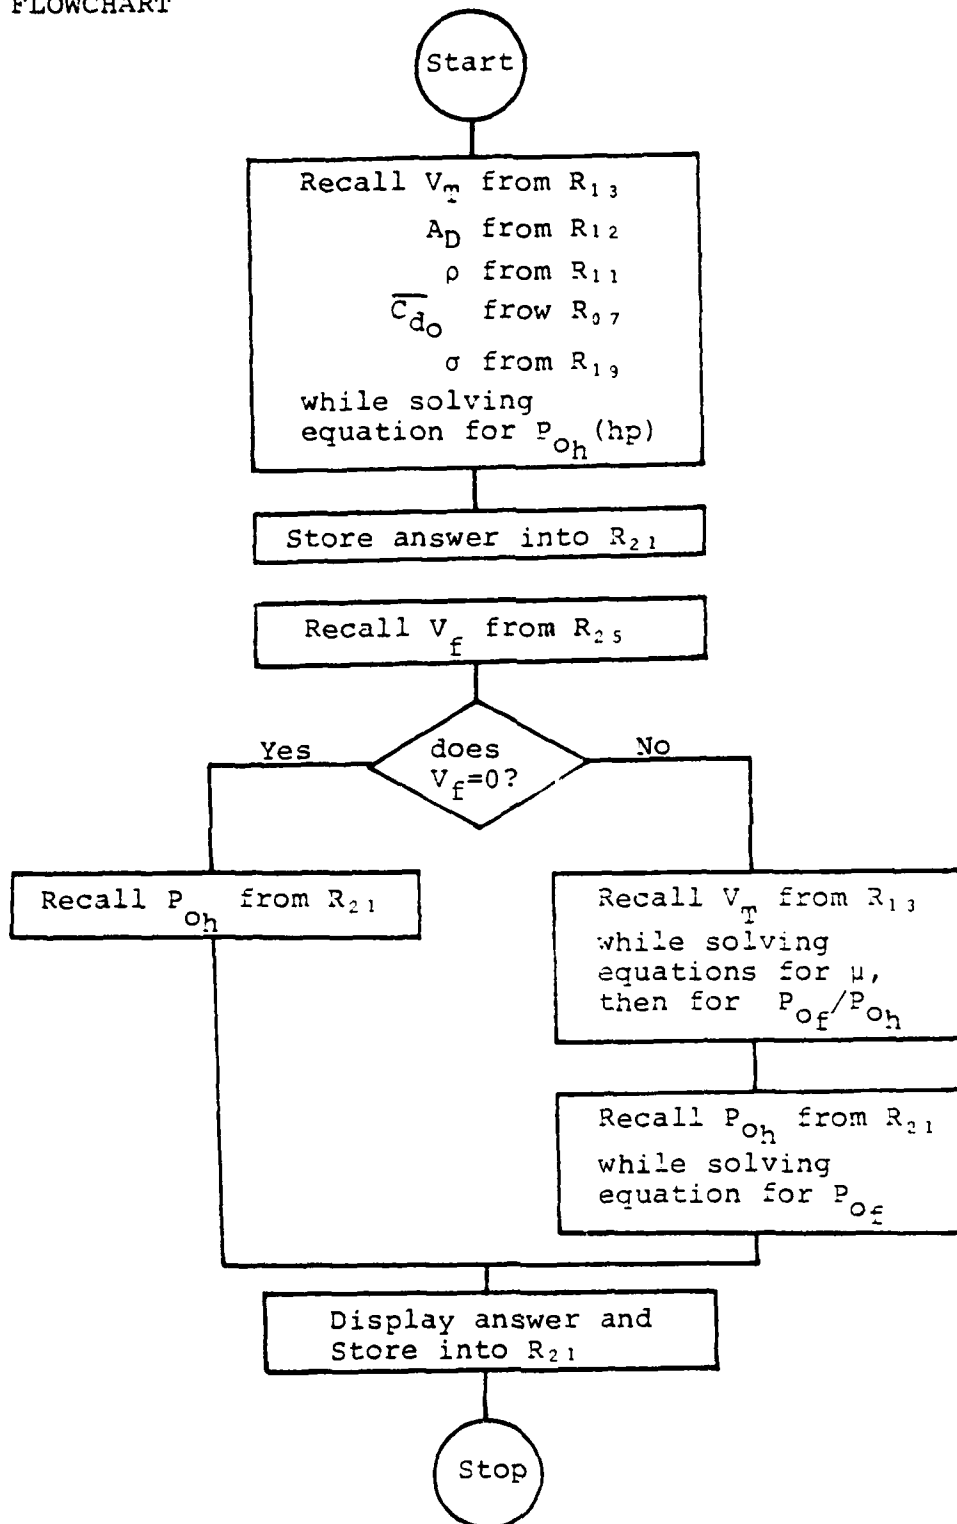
FLOWCHART

Start

Recall $V_T$ from $R_{13}$
$A_D$ from $R_{12}$
$\rho$ from $R_{11}$
$\overline{C_{d_o}}$ frow $R_{07}$
$\sigma$ from $R_{19}$
while solving equation for $P_{o_h}$(hp)

Store answer into $R_{21}$

Recall $V_f$ from $R_{25}$

does $V_f=0$?

Yes

No

Recall $P_{o_h}$ from $R_{21}$

Recall $V_T$ from $R_{13}$ while solving equations for $\mu$, then for $P_{o_f}/P_{o_h}$

Recall $P_{o_h}$ from $R_{21}$ while solving equation for $P_{o_f}$

Display answer and Store into $R_{21}$

Stop